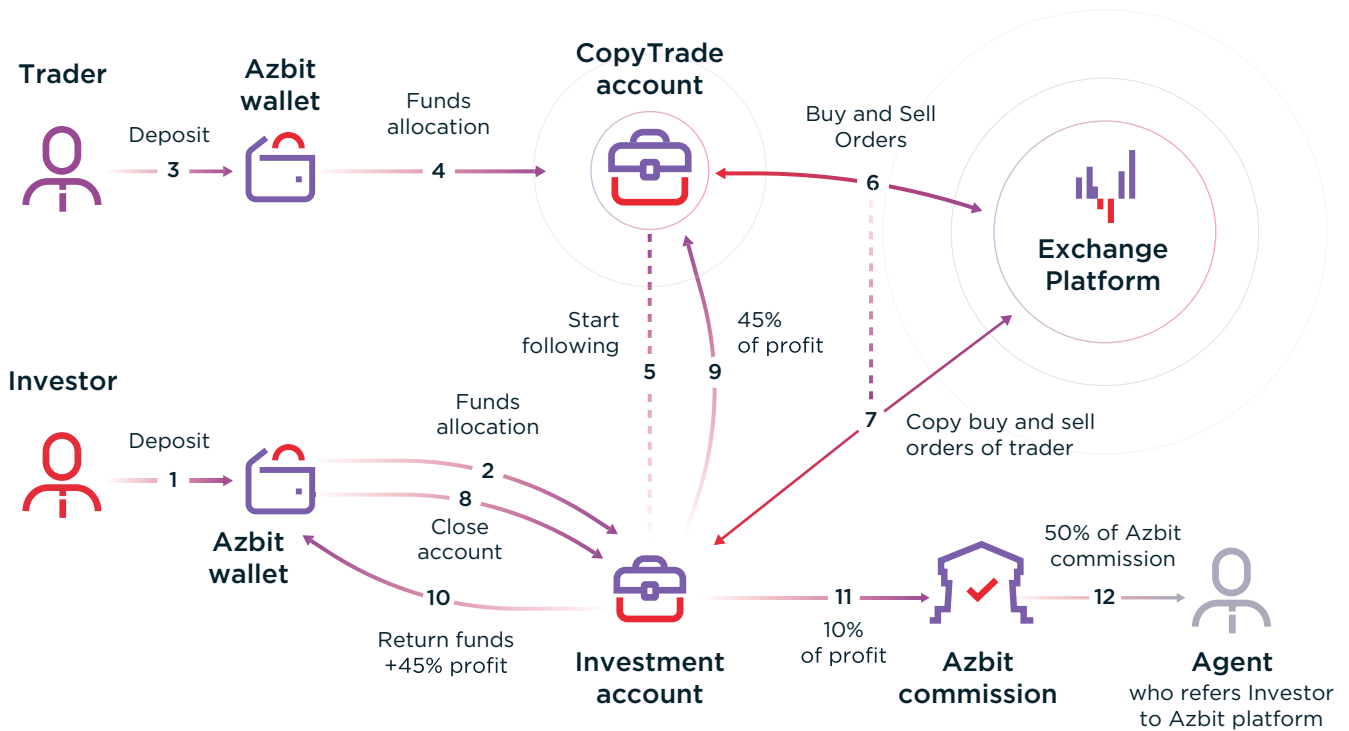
Trader

Deposit

3

Azbit wallet

Funds allocation

4

CopyTrade account

Buy and Sell Orders

6

Exchange Platform

Start following

5

9

45% of profit

Investor

Deposit

1

Funds allocation

2

8

Close account

Azbit wallet

10

Return funds +45% profit

7

Copy buy and sell orders of trader

Investment account

11

10% of profit

Azbit commission

50% of Azbit commission

12

Agent who refers Investor to Azbit platform